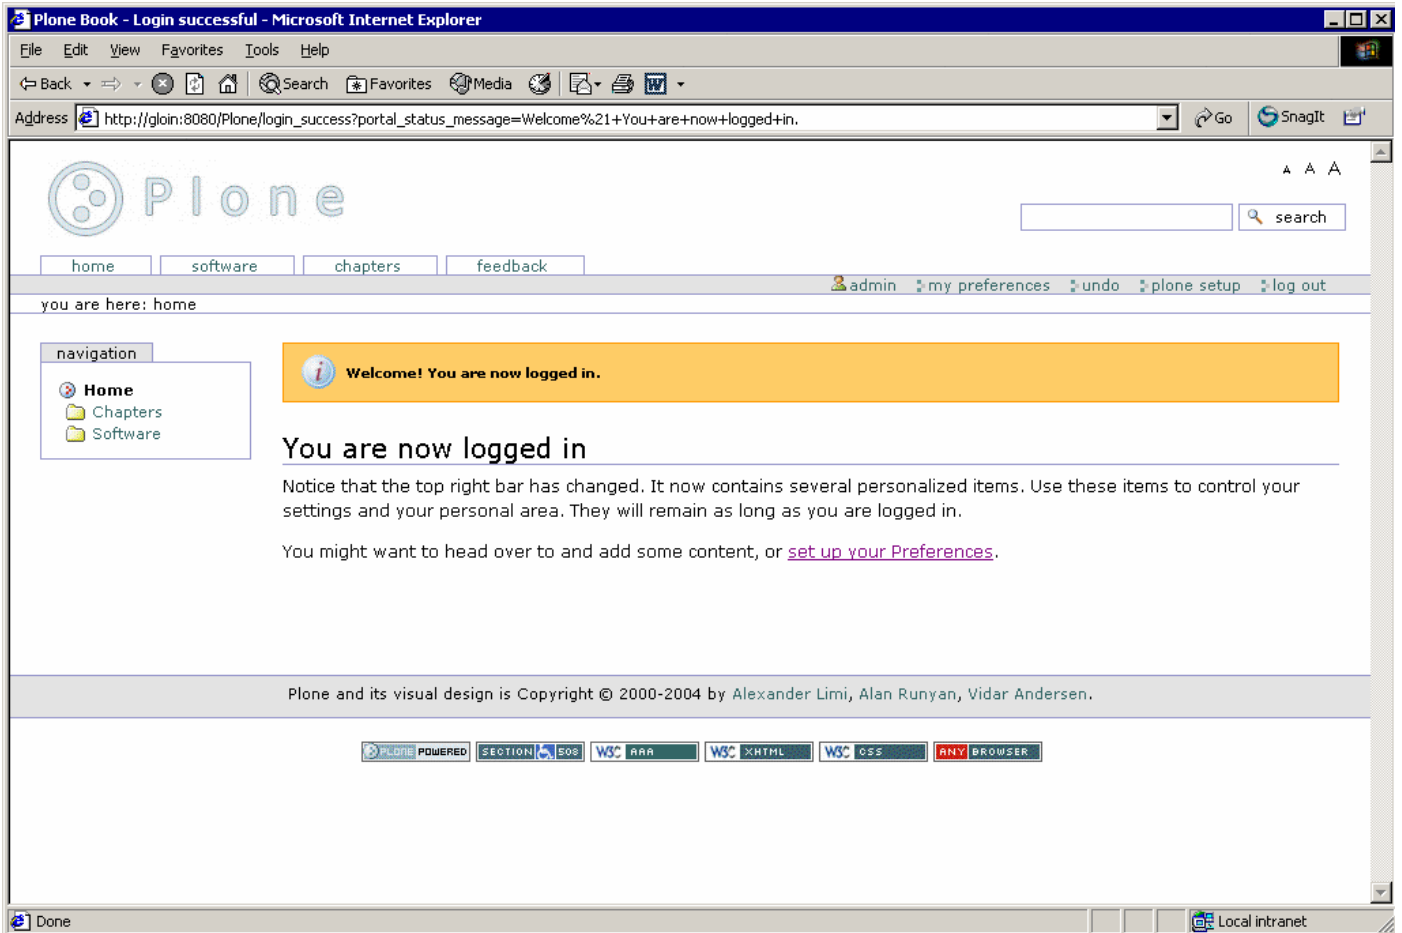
Plone Book - Login successful - Microsoft Internet Explorer

File Edit View Favorites Tools Help

Back Search Favorites Media

Address http://gloin:8080/Plone/login_success?portal_status_message=Welcome%21+You+are+now+logged+in. Go SnagIt

Plone

A A A

search

home software chapters feedback

admin my preferences undo plone setup log out

you are here: home

navigation

Home
Chapters
Software

Welcome! You are now logged in.

You are now logged in

Notice that the top right bar has changed. It now contains several personalized items. Use these items to control your settings and your personal area. They will remain as long as you are logged in.

You might want to head over to and add some content, or set up your Preferences.

Plone and its visual design is Copyright © 2000-2004 by Alexander Limi, Alan Runyan, Vidar Andersen.

PLONE POWERED SECTION 508 W3C AAA W3C XHTML W3C CSS ANY BROWSER

Done Local intranet